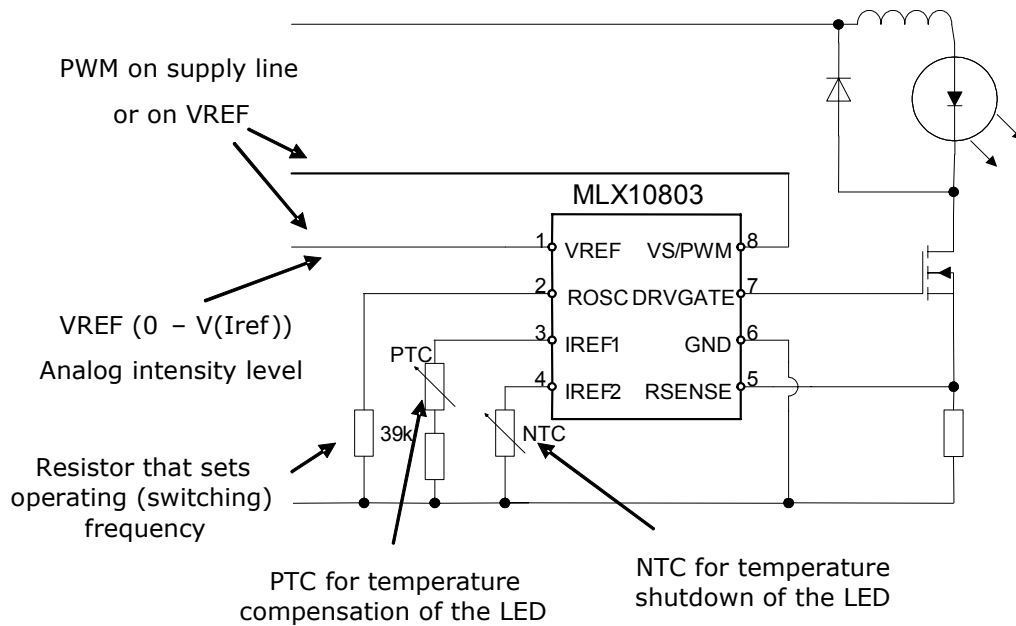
PWM on supply line

or on VREF

MLX10803

1 VREF
VS/PWM 8
2 ROSC
DRVGATE 7
3 IREF1
GND 6
4 IREF2
RSENSE 5

VREF (0 – V(Iref))

Analog intensity level

PTC

NTC

39k

Resistor that sets operating (switching) frequency

PTC for temperature compensation of the LED

NTC for temperature shutdown of the LED